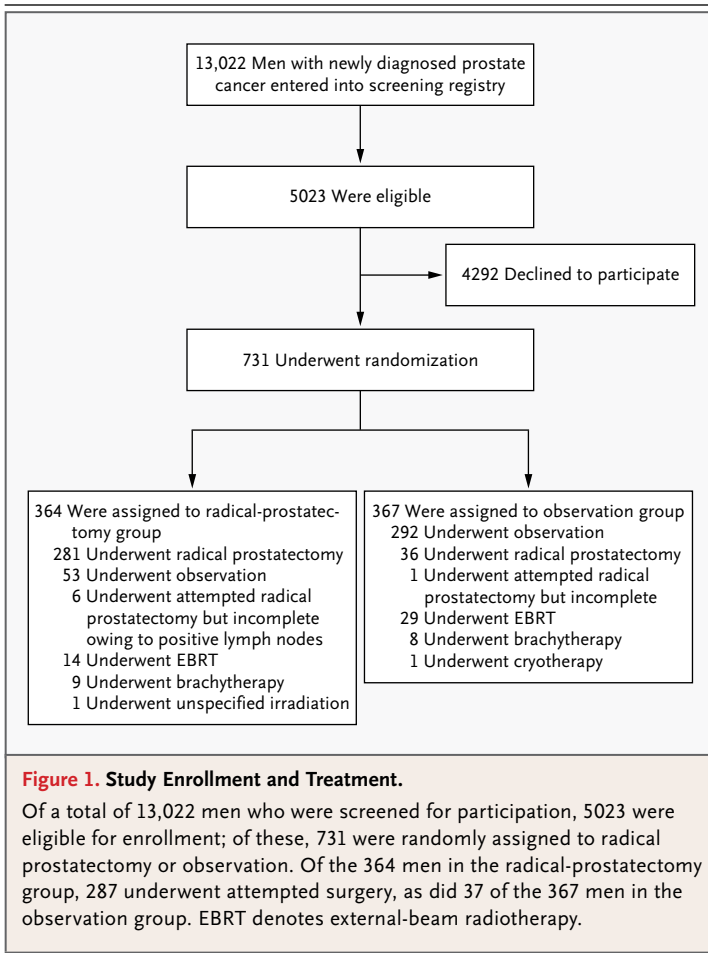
13,022 Men with newly diagnosed prostate cancer entered into screening registry

5023 Were eligible

4292 Declined to participate

731 Underwent randomization

364 Were assigned to radical-prostatectomy group
281 Underwent radical prostatectomy
53 Underwent observation
6 Underwent attempted radical prostatectomy but incomplete owing to positive lymph nodes
14 Underwent EBRT
9 Underwent brachytherapy
1 Underwent unspecified irradiation

367 Were assigned to observation group
292 Underwent observation
36 Underwent radical prostatectomy
1 Underwent attempted radical prostatectomy but incomplete
29 Underwent EBRT
8 Underwent brachytherapy
1 Underwent cryotherapy

**Figure 1. Study Enrollment and Treatment.**

Of a total of 13,022 men who were screened for participation, 5023 were eligible for enrollment; of these, 731 were randomly assigned to radical prostatectomy or observation. Of the 364 men in the radical-prostatectomy group, 287 underwent attempted surgery, as did 37 of the 367 men in the observation group. EBRT denotes external-beam radiotherapy.